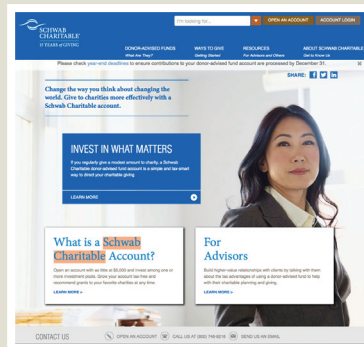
SCHWAB CHARITABLE
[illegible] YEARS of GIVING

I'm looking for...
OPEN AN ACCOUNT
ACCOUNT LOGIN

DONOR-ADVISED FUNDS
What Are They?
WAYS TO GIVE
Getting Started
RESOURCES
For Advisors and Others
ABOUT SCHWAB CHARITABLE
Get to Know Us

Please check year-end deadlines to ensure contributions to your donor-advised fund account are processed by December 31.

SHARE:

Change the way you think about changing the world. Give to charities more effectively with a Schwab Charitable account.

INVEST IN WHAT MATTERS

If you regularly give a modest amount to charity, a Schwab Charitable donor-advised fund account is a simple and tax-smart way to direct your charitable giving.

LEARN MORE

What is a Schwab Charitable Account?

Open an account with as little as $5,000 and invest among one or more investment pools. Grow your account tax-free and recommend grants to your favorite charities at any time.

LEARN MORE »

For Advisors

Build higher-value relationships with clients by talking with them about the tax-advantages of using a donor-advised fund to help with their charitable planning and giving.

LEARN MORE »

CONTACT US
OPEN AN ACCOUNT
CALL US AT (800) 746-6216
SEND US AN EMAIL